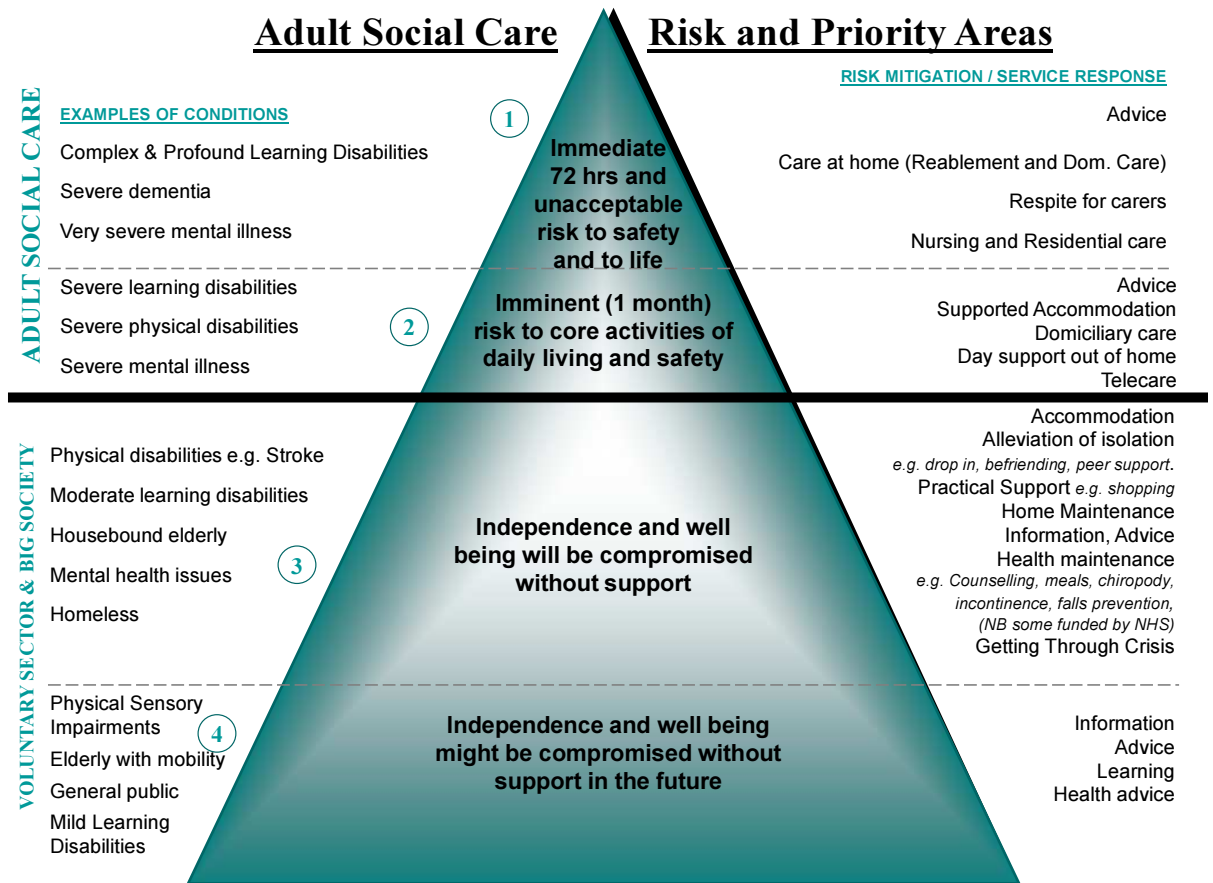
Adult Social Care Risk and Priority Areas

ADULT SOCIAL CARE

EXAMPLES OF CONDITIONS

RISK MITIGATION / SERVICE RESPONSE

1

Complex & Profound Learning Disabilities
Severe dementia
Very severe mental illness

Immediate 72 hrs and unacceptable risk to safety and to life

Advice
Care at home (Reablement and Dom. Care)
Respite for carers
Nursing and Residential care

Severe learning disabilities
Severe physical disabilities
Severe mental illness

2

Imminent (1 month) risk to core activities of daily living and safety

Advice
Supported Accommodation
Domiciliary care
Day support out of home
Telecare

VOLUNTARY SECTOR & BIG SOCIETY

Physical disabilities e.g. Stroke
Moderate learning disabilities
Housebound elderly
Mental health issues
Homeless

3

Independence and well being will be compromised without support

Accommodation
Alleviation of isolation
e.g. drop in, befriending, peer support.
Practical Support e.g. shopping
Home Maintenance
Information, Advice
Health maintenance
e.g. Counselling, meals, chiropody, incontinence, falls prevention, (NB some funded by NHS)
Getting Through Crisis

Physical Sensory Impairments
Elderly with mobility
General public
Mild Learning Disabilities

4

Independence and well being might be compromised without support in the future

Information
Advice
Learning
Health advice